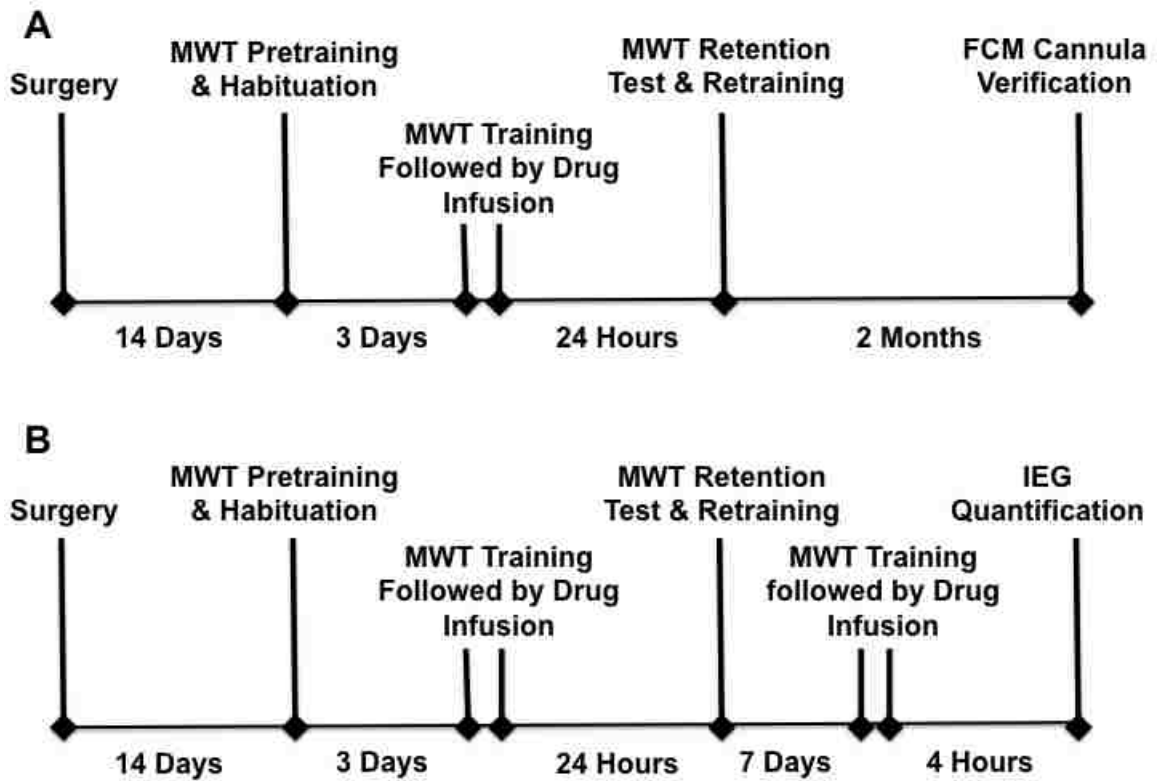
A

Surgery

MWT Pretraining & Habituation

MWT Training Followed by Drug Infusion

MWT Retention Test & Retraining

FCM Cannula Verification

14 Days

3 Days

24 Hours

2 Months

B

Surgery

MWT Pretraining & Habituation

MWT Training Followed by Drug Infusion

MWT Retention Test & Retraining

MWT Training followed by Drug Infusion

IEG Quantification

14 Days

3 Days

24 Hours

7 Days

4 Hours